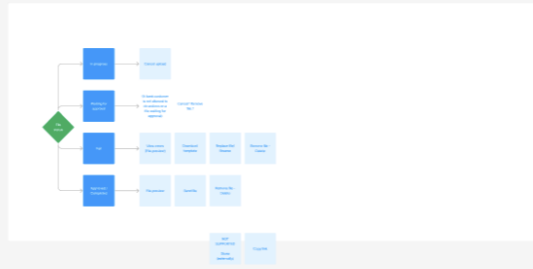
File status

In progress

Cancel upload

Waiting for approval

Disabled: preview is not allowed as the submission is waiting for approval

Cancel file approval

Ok

View details (File preview)

Download

Replace file

Remove file

Rejected

File preview

Send file

Remove file

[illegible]

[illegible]